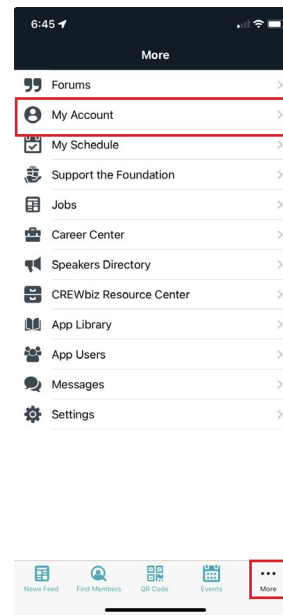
6:45

More

Forums

My Account

My Schedule

Support the Foundation

Jobs

Career Center

Speakers Directory

CREWbiz Resource Center

App Library

App Users

Messages

Settings

News Feed
Find Members
QR Code
Events
More